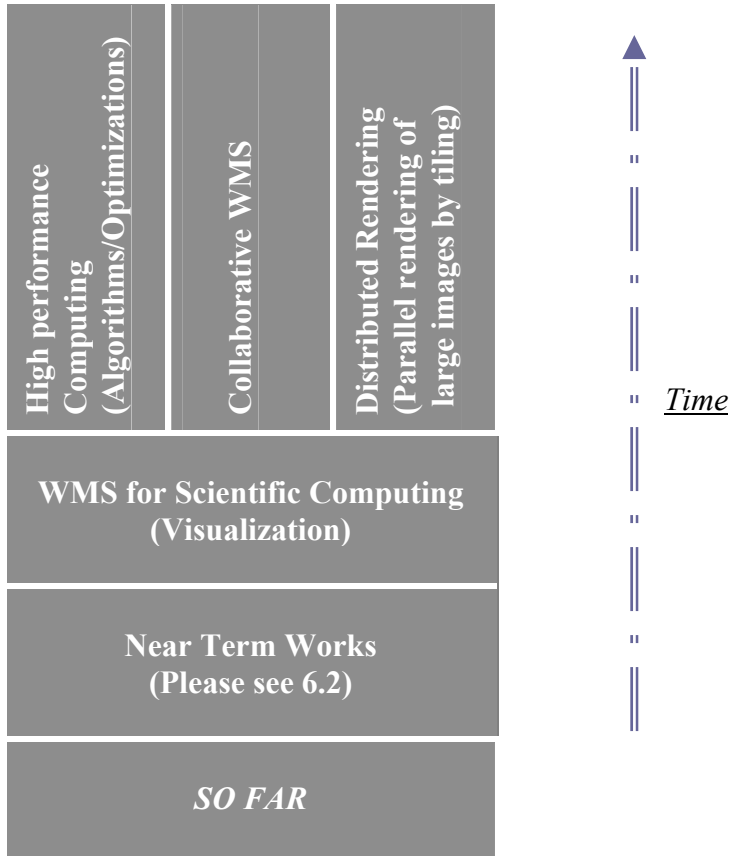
High performance Computing (Algorithms/Optimizations)

Collaborative WMS

Distributed Rendering (Parallel rendering of large images by tiling)

Time

WMS for Scientific Computing (Visualization)

Near Term Works (Please see 6.2)

SO FAR